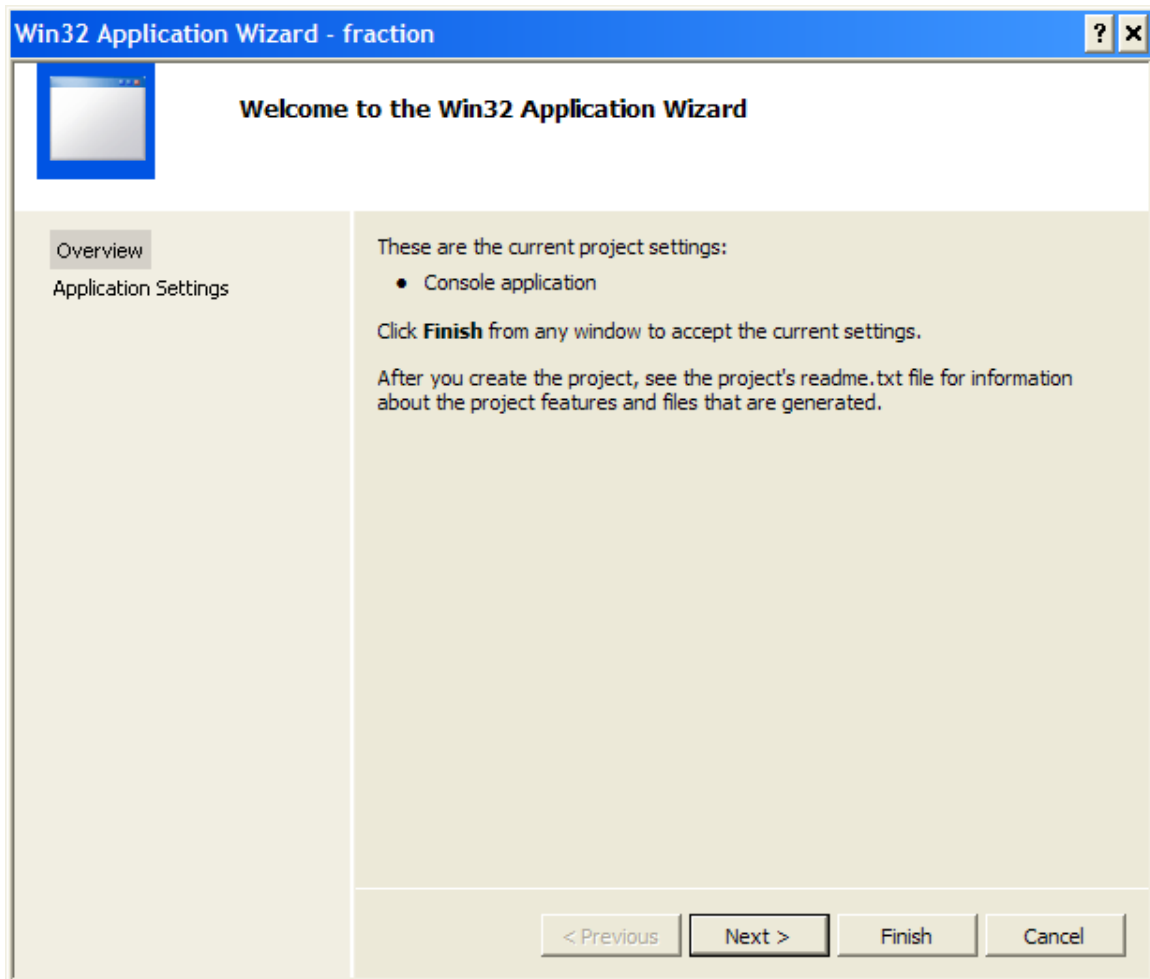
Win32 Application Wizard - fraction

?

×

Welcome to the Win32 Application Wizard

Overview

Application Settings

These are the current project settings:

• Console application

Click **Finish** from any window to accept the current settings.

After you create the project, see the project's readme.txt file for information about the project features and files that are generated.

< Previous

Next >

Finish

Cancel